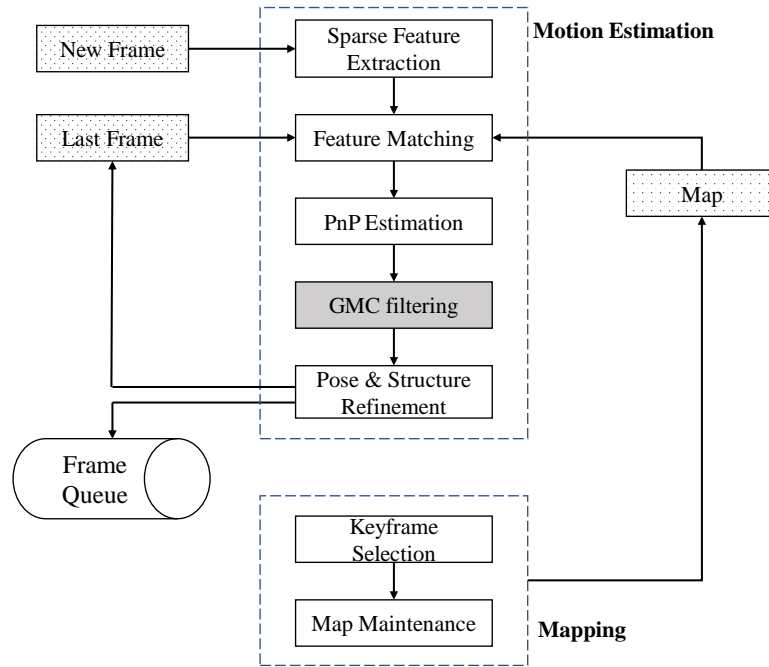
Motion Estimation

New Frame

Sparse Feature Extraction

Last Frame

Feature Matching

Map

PnP Estimation

GMC filtering

Pose & Structure Refinement

Frame Queue

Keyframe Selection

Map Maintenance

Mapping